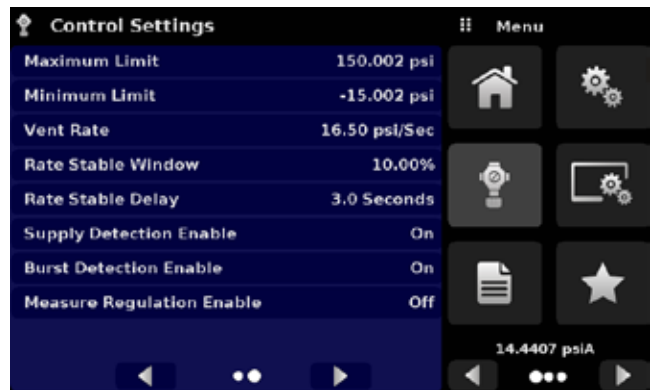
Control Settings

Menu

| | |
|---|---|
| Maximum Limit | 150.002 psi |
| Minimum Limit | -15.002 psi |
| Vent Rate | 16.50 psi/Sec |
| Rate Stable Window | 10.00% |
| Rate Stable Delay | 3.0 Seconds |
| Supply Detection Enable | On |
| Burst Detection Enable | On |
| Measure Regulation Enable | Off |

14.4407 psiA